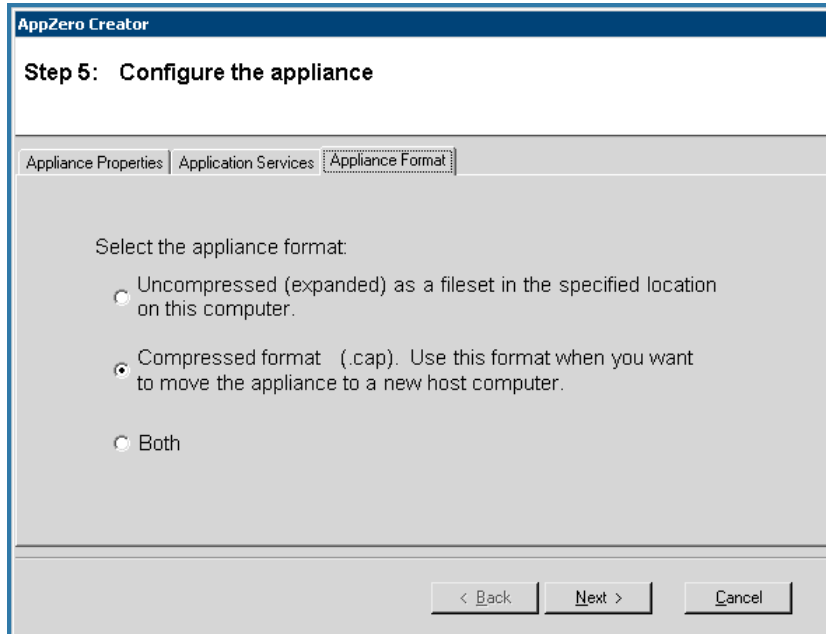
AppZero Creator

Step 5: Configure the appliance

Appliance Properties | Application Services | Appliance Format

Select the appliance format:

Uncompressed (expanded) as a fileset in the specified location on this computer.

Compressed format (.cap). Use this format when you want to move the appliance to a new host computer.

Both

< Back
Next >
Cancel